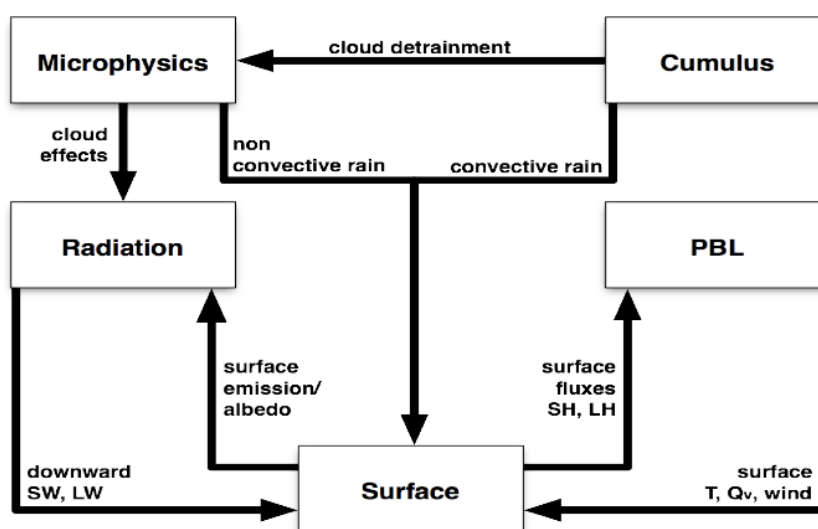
Microphysics

cloud detrainment

Cumulus

cloud effects

non convective rain

convective rain

Radiation

PBL

surface emission/ albedo

surface fluxes SH, LH

downward SW, LW

Surface

surface T, Qv, wind